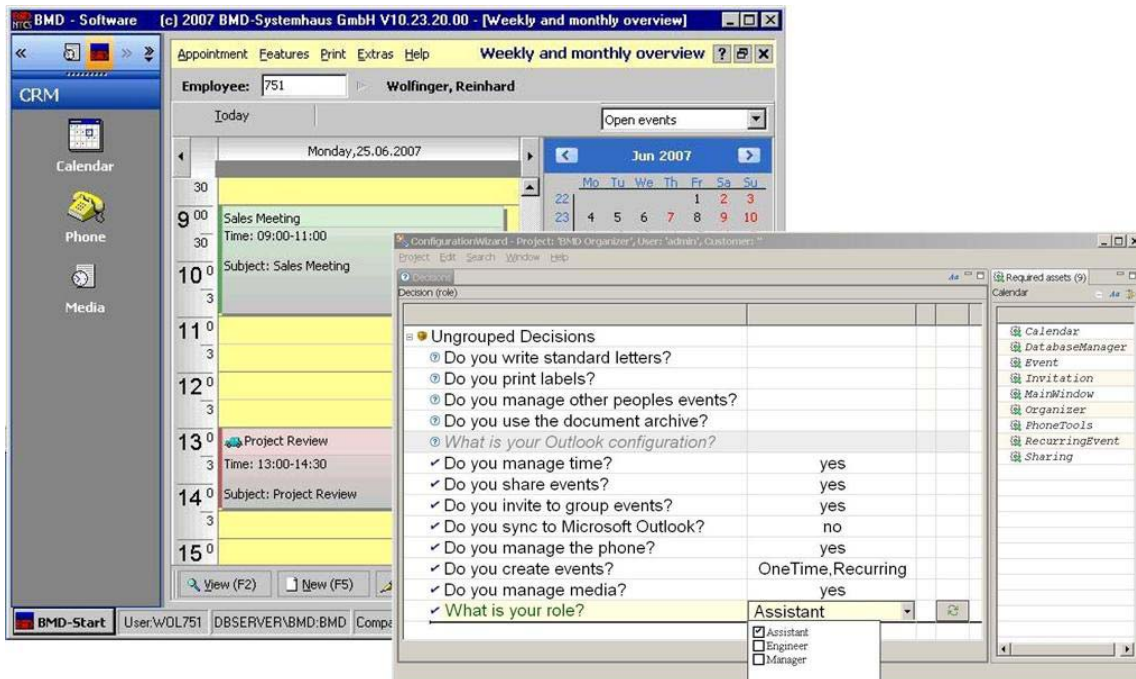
BMD - Software [c) 2007 BMD-Systemhaus GmbH V10.23.20.00 - [Weekly and monthly overview]

CRM

Calendar

Phone

Media

Appointment Features Print Extras Help Weekly and monthly overview

Employee: 751 Wolfinger, Reinhard

Today

Open events

Monday,25.06.2007

Jun 2007

| Mo | Tu | We | Th | Fr | Sa | Su |
|---|---|---|---|---|---|---|
| 22 | | | | 1 | 2 | 3 |
| 23 | 4 | 5 | 6 | 7 | 8 | 9 | 10 |

30
9 00 Sales Meeting
30 Time: 09:00-11:00
10 0 Subject: Sales Meeting
3
11 0
3
12 0
3
13 0 Project Review
3 Time: 13:00-14:30
14 0 Subject: Project Review
3
15 0

View (F2) New (F5)

BMD-Start User:WOL751 DBSERVER\BMD:BMD Compa

ConfigurationWizard - Project: 'BMD Organizer', User: 'admin', Customer: ''

Project Edit Search Window Help

Decisions

Decision (role)

Ungrouped Decisions
Do you write standard letters?
Do you print labels?
Do you manage other peoples events?
Do you use the document archive?
What is your Outlook configuration?
Do you manage time? yes
Do you share events? yes
Do you invite to group events? yes
Do you sync to Microsoft Outlook? no
Do you manage the phone? yes
Do you create events? OneTime,Recurring
Do you manage media? yes
What is your role? Assistant

Assistant
Engineer
Manager

Required assets (9)
Calendar

Calendar
DatabaseManager
Event
Invitation
MainWindow
Organizer
PhoneTools
RecurringEvent
Sharing